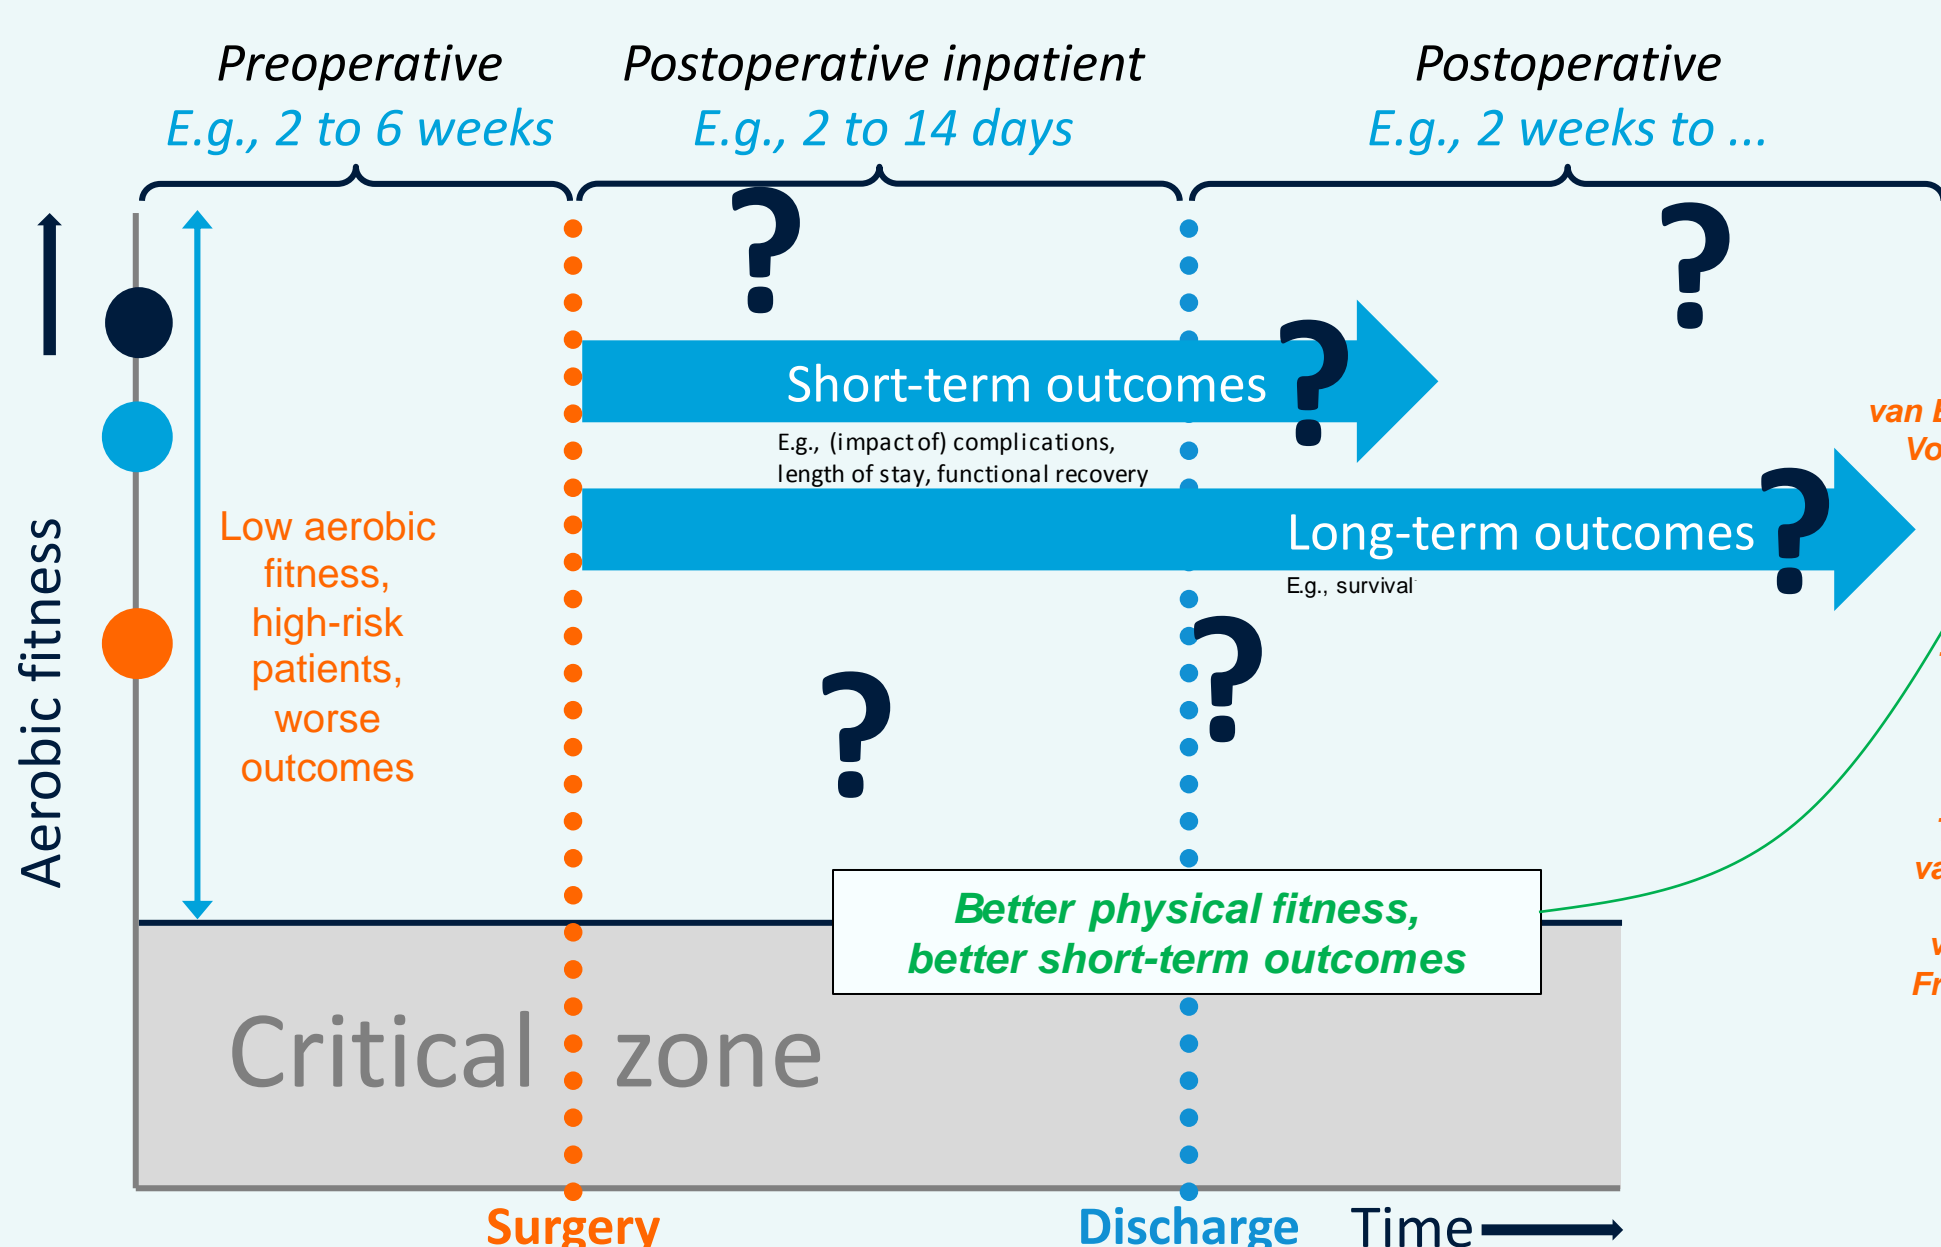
Preoperative
E.g., 2 to 6 weeks

Postoperative inpatient
E.g., 2 to 14 days

Postoperative
E.g., 2 weeks to ...

?

?

Short-term outcomes ?

E.g., (impact of) complications, length of stay, functional recovery

Long-term outcomes ?

E.g., survival

?

?

van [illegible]
Vo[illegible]

Aerobic fitness

Low aerobic fitness, high-risk patients, worse outcomes

va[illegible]
v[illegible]
Fr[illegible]

Better physical fitness, better short-term outcomes

Critical zone

Surgery

Discharge

Time